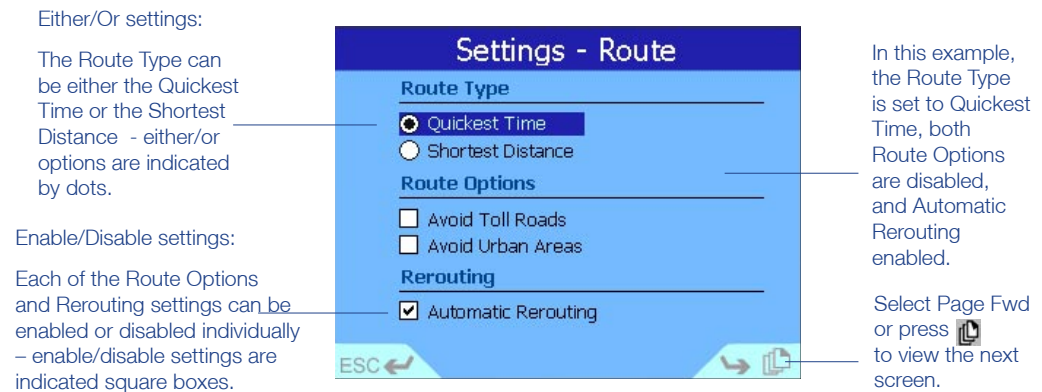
Either/Or settings:

The Route Type can be either the Quickest Time or the Shortest Distance - either/or options are indicated by dots.

Enable/Disable settings:

Each of the Route Options and Rerouting settings can be enabled or disabled individually – enable/disable settings are indicated square boxes.

Settings - Route

Route Type

Quickest Time

Shortest Distance

Route Options

Avoid Toll Roads

Avoid Urban Areas

Rerouting

Automatic Rerouting

ESC

In this example, the Route Type is set to Quickest Time, both Route Options are disabled, and Automatic Rerouting enabled.

Select Page Fwd or press to view the next screen.